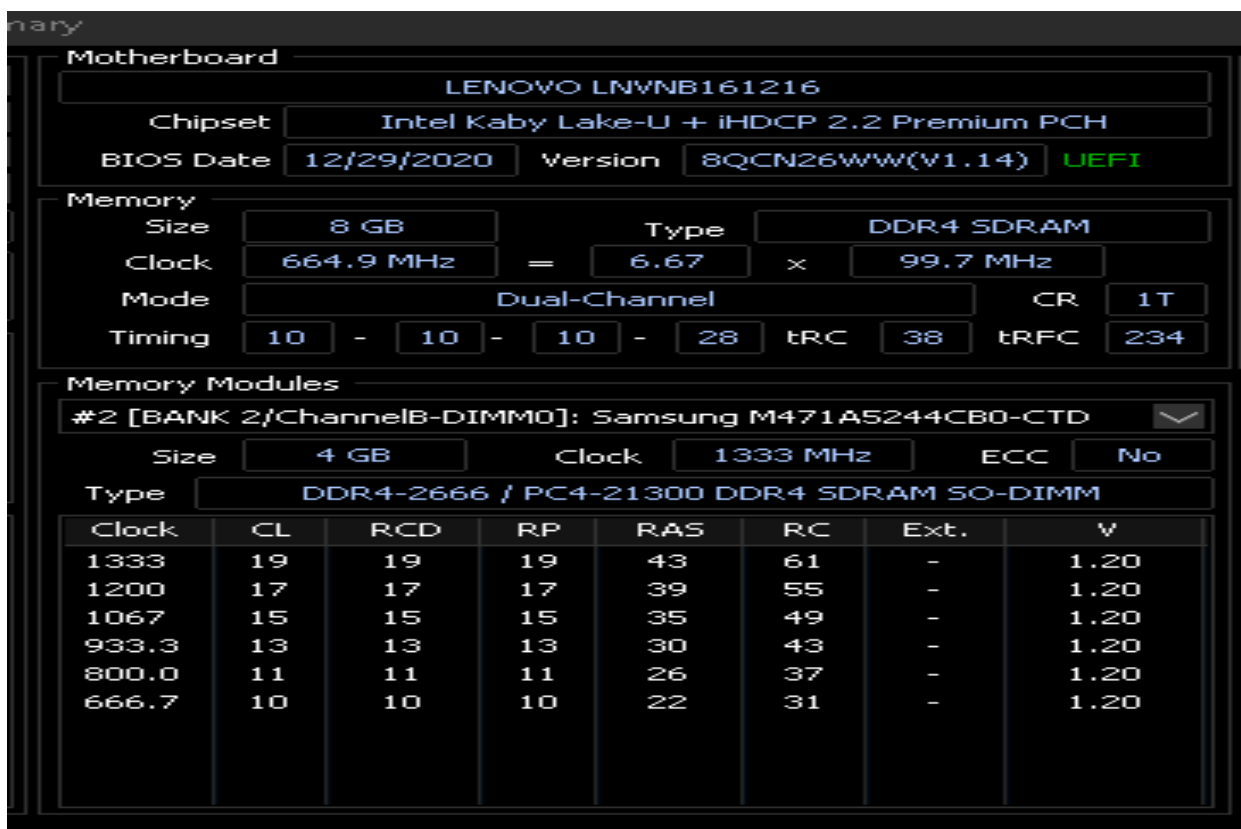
nary

Motherboard

LENOVO LNVNB161216

Chipset Intel Kaby Lake-U + iHDCP 2.2 Premium PCH

BIOS Date 12/29/2020 Version 8QCN26WW(V1.14) UEFI

Memory

Size 8 GB Type DDR4 SDRAM

Clock 664.9 MHz = 6.67 x 99.7 MHz

Mode Dual-Channel CR 1T

Timing 10 - 10 - 10 - 28 tRC 38 tRFC 234

Memory Modules

#2 [BANK 2/ChannelB-DIMM0]: Samsung M471A5244CB0-CTD

Size 4 GB Clock 1333 MHz ECC No

Type DDR4-2666 / PC4-21300 DDR4 SDRAM SO-DIMM

| Clock | CL | RCD | RP | RAS | RC | Ext. | V |
|---|---|---|---|---|---|---|---|
| 1333 | 19 | 19 | 19 | 43 | 61 | - | 1.20 |
| 1200 | 17 | 17 | 17 | 39 | 55 | - | 1.20 |
| 1067 | 15 | 15 | 15 | 35 | 49 | - | 1.20 |
| 933.3 | 13 | 13 | 13 | 30 | 43 | - | 1.20 |
| 800.0 | 11 | 11 | 11 | 26 | 37 | - | 1.20 |
| 666.7 | 10 | 10 | 10 | 22 | 31 | - | 1.20 |